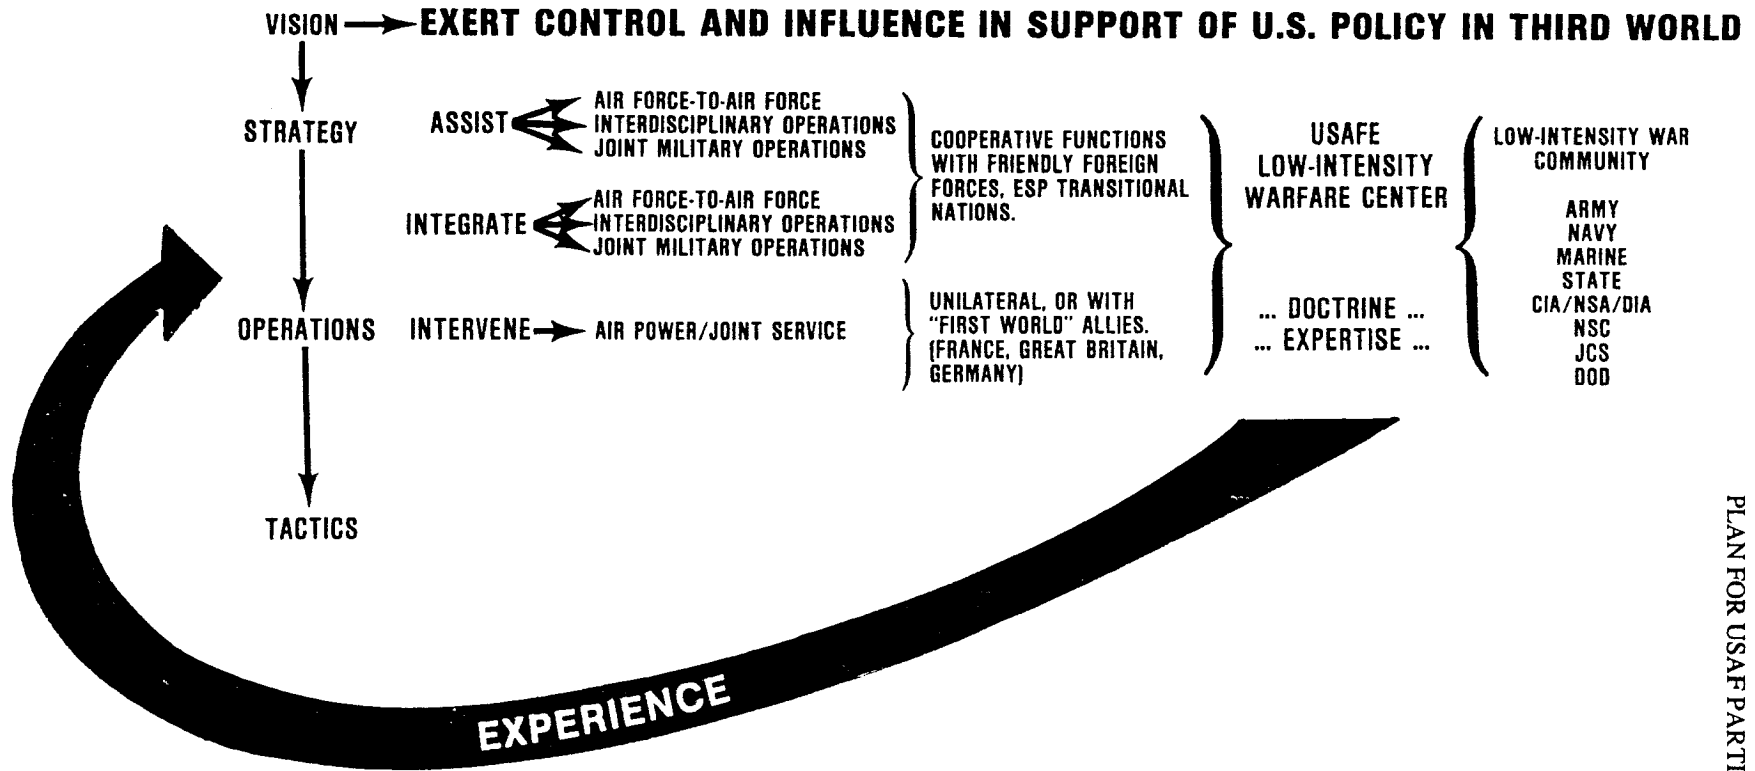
VISION → EXERT CONTROL AND INFLUENCE IN SUPPORT OF U.S. POLICY IN THIRD WORLD

STRATEGY

ASSIST
AIR FORCE-TO-AIR FORCE
INTERDISCIPLINARY OPERATIONS
JOINT MILITARY OPERATIONS

INTEGRATE
AIR FORCE-TO-AIR FORCE
INTERDISCIPLINARY OPERATIONS
JOINT MILITARY OPERATIONS

COOPERATIVE FUNCTIONS WITH FRIENDLY FOREIGN FORCES, ESP TRANSITIONAL NATIONS.

OPERATIONS

INTERVENE → AIR POWER/JOINT SERVICE

UNILATERAL, OR WITH "FIRST WORLD" ALLIES. (FRANCE, GREAT BRITAIN, GERMANY)

USAFE
LOW-INTENSITY
WARFARE CENTER

... DOCTRINE ...
... EXPERTISE ...

LOW-INTENSITY WAR COMMUNITY

ARMY
NAVY
MARINE
STATE
CIA/NSA/DIA
NSC
JCS
DOD

TACTICS

EXPERIENCE

PLAN FOR USAF PARTI